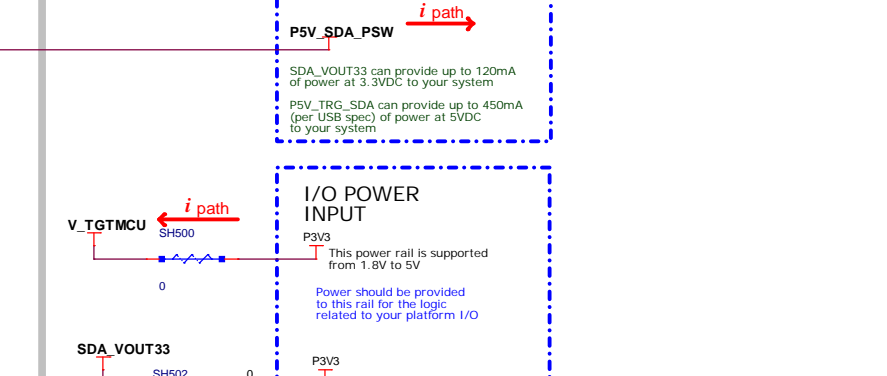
$i$ path

P5V_SDA_PSW

SDA_VOUT33 can provide up to 120mA of power at 3.3VDC to your system

P5V_TRG_SDA can provide up to 450mA (per USB spec) of power at 5VDC to your system

I/O POWER INPUT

$i$ path

V_TGTMCU

SH500

P3V3

This power rail is supported from 1.8V to 5V

0

Power should be provided to this rail for the logic related to your platform I/O

SDA_VOUT33

P3V3

SH502

0